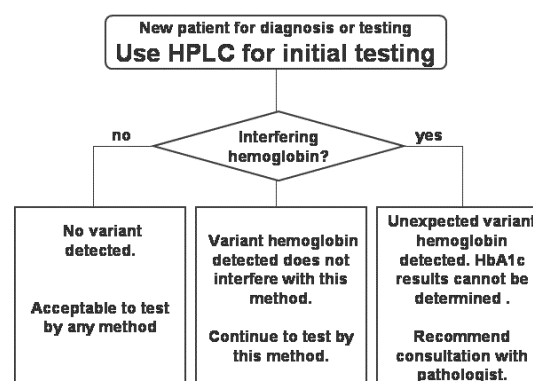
New patient for diagnosis or testing
Use HPLC for initial testing

no

Interfering hemoglobin?

yes

No variant detected.

Acceptable to test by any method

Variant hemoglobin detected does not interfere with this method.

Continue to test by this method.

Unexpected variant hemoglobin detected. HbA1c results cannot be determined .

Recommend consultation with pathologist.